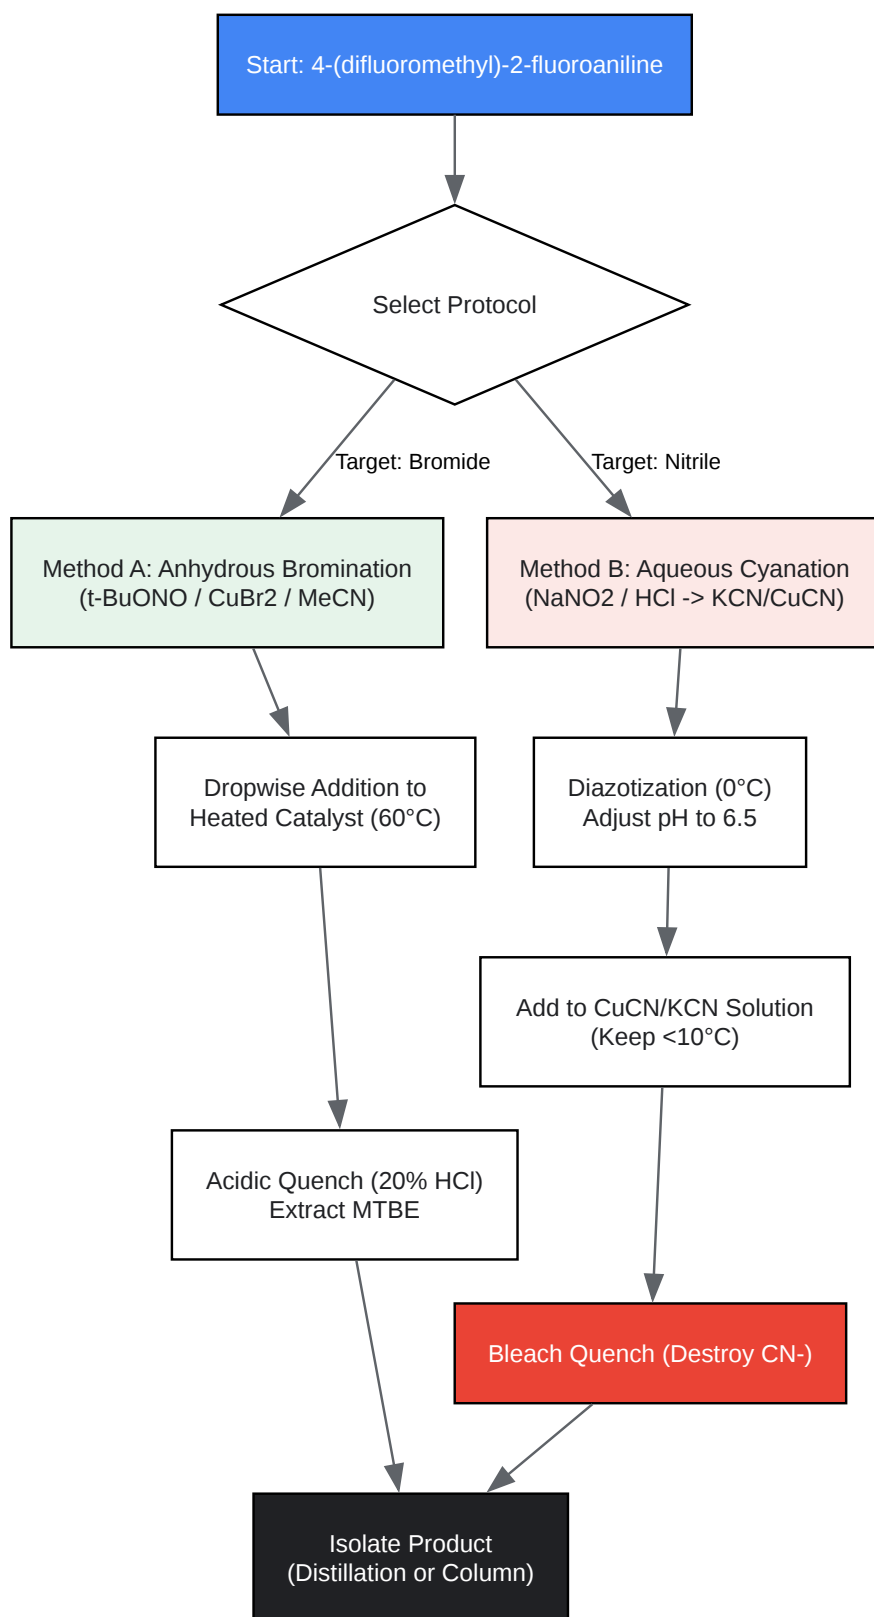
Start: 4-(difluoromethyl)-2-fluoroaniline

Select Protocol

Target: Bromide

Target: Nitrile

Method A: Anhydrous Bromination
(t-BuONO / CuBr2 / MeCN)

Method B: Aqueous Cyanation
(NaNO2 / HCl -> KCN/CuCN)

Dropwise Addition to
Heated Catalyst (60°C)

Diazotization (0°C)
Adjust pH to 6.5

Add to CuCN/KCN Solution
(Keep <10°C)

Acidic Quench (20% HCl)
Extract MTBE

Bleach Quench (Destroy CN-)

Isolate Product
(Distillation or Column)